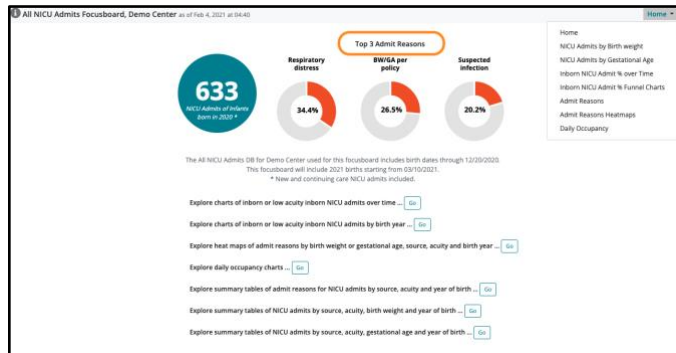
All NICU Admits Focusboard, Demo Center as of Feb 4, 2021 at 04:40

Home ▾

Home
NICU Admits by Birth weight
NICU Admits by Gestational Age
Inborn NICU Admit % over Time
Inborn NICU Admit % Funnel Charts
Admit Reasons
Admit Reasons Heatmaps
Daily Occupancy

Top 3 Admit Reasons

633
NICU Admits of infants born in 2020 *

Respiratory distress
34.4%

BW/GA per policy
26.5%

Suspected infection
20.2%

The All NICU Admits DB for Demo Center used for this focusboard includes birth dates through 12/20/2020.
This focusboard will include 2021 births starting from 03/10/2021.
* New and continuing care NICU admits included.

Explore charts of inborn or low acuity inborn NICU admits over time ... Go

Explore charts of inborn or low acuity inborn NICU admits by birth year ... Go

Explore heat maps of admit reasons by birth weight or gestational age, source, acuity and birth year ... Go

Explore daily occupancy charts ... Go

Explore summary tables of admit reasons for NICU admits by source, acuity and year of birth ... Go

Explore summary tables of NICU admits by source, acuity, birth weight and year of birth ... Go

Explore summary tables of NICU admits by source, acuity, gestational age and year of birth ... Go